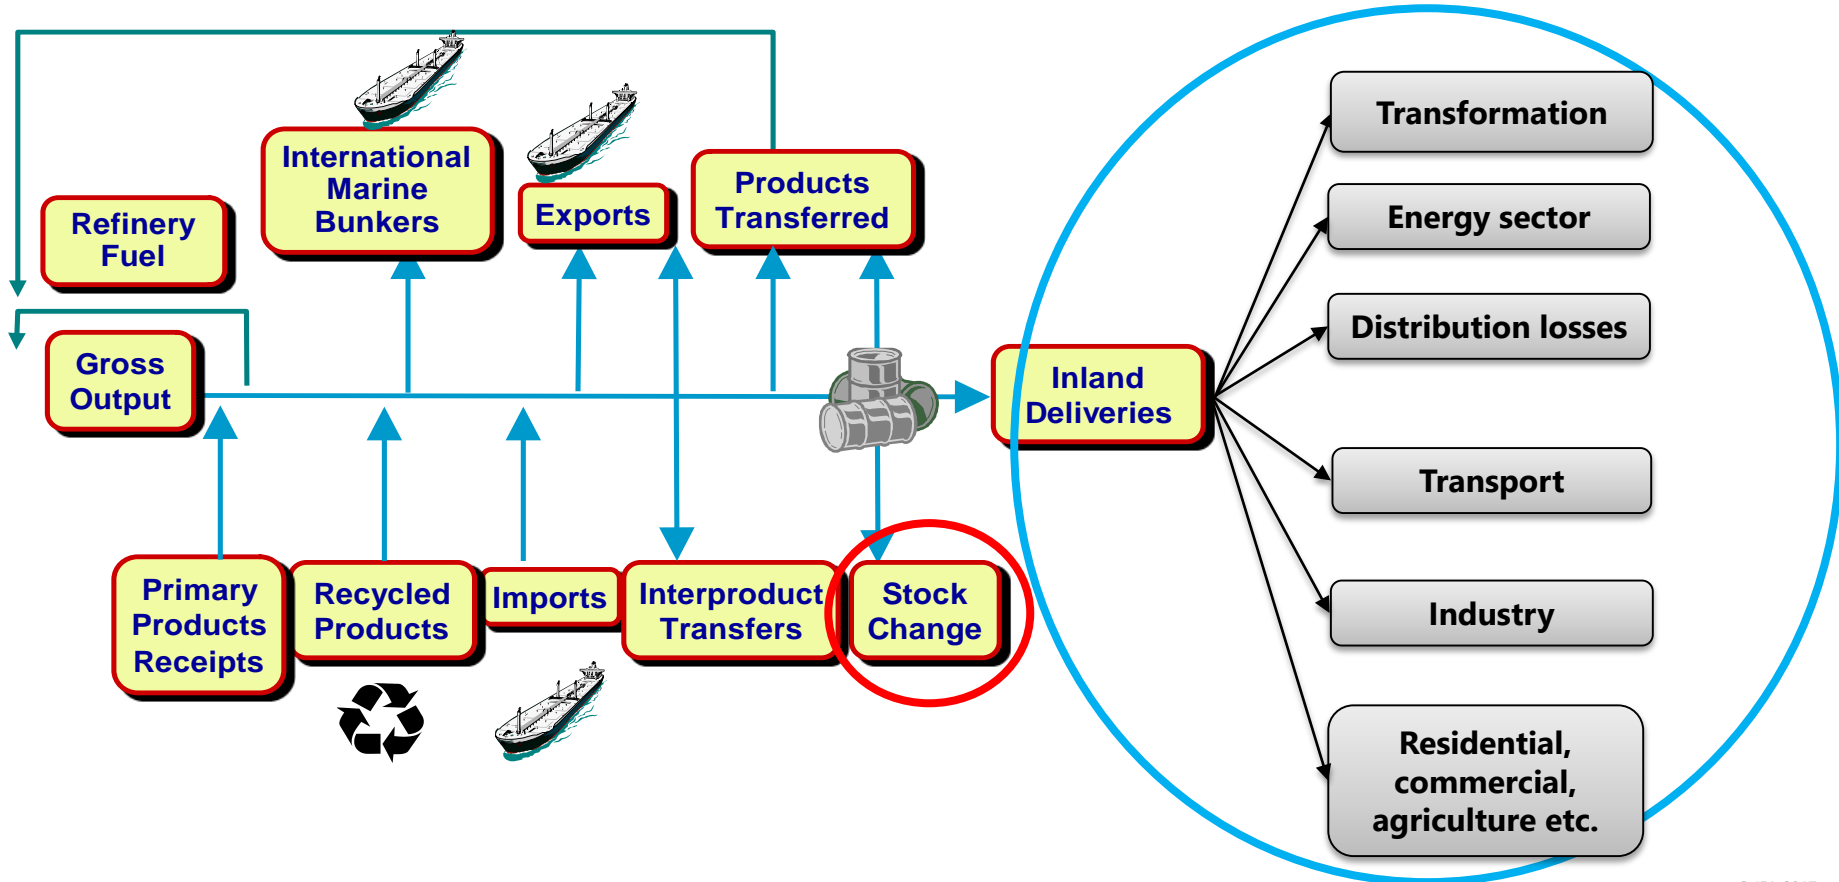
International Marine Bunkers

Exports

Products Transferred

Refinery Fuel

Gross Output

Inland Deliveries

Primary Products Receipts

Recycled Products

Imports

Interproduct Transfers

Stock Change

Transformation

Energy sector

Distribution losses

Transport

Industry

Residential, commercial, agriculture etc.